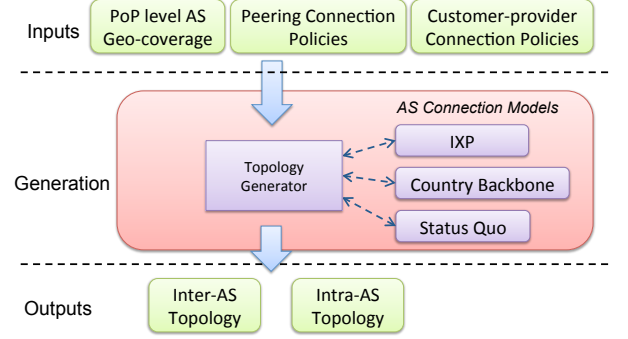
Inputs

PoP level AS Geo-coverage

Peering Connection Policies

Customer-provider Connection Policies

AS Connection Models

Generation

Topology Generator

IXP

Country Backbone

Status Quo

Outputs

Inter-AS Topology

Intra-AS Topology